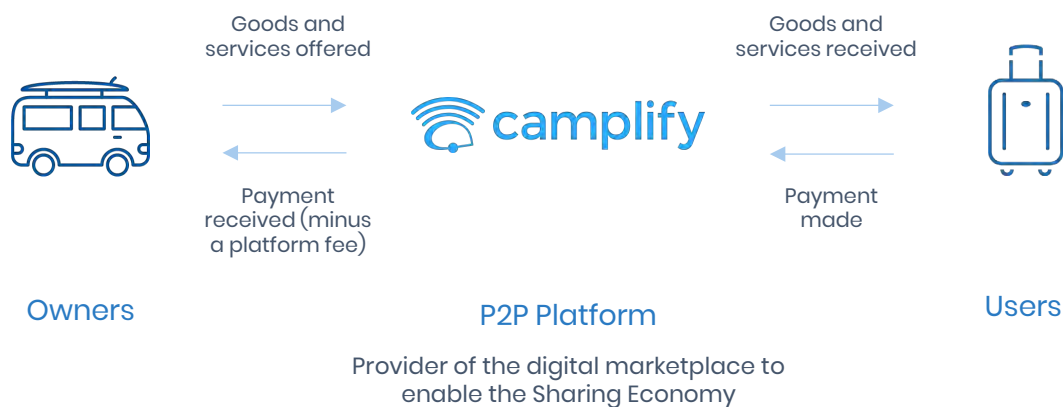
Goods and services offered

Goods and services received

camplify

Payment received (minus a platform fee)

Payment made

Owners

P2P Platform

Users

Provider of the digital marketplace to enable the Sharing Economy